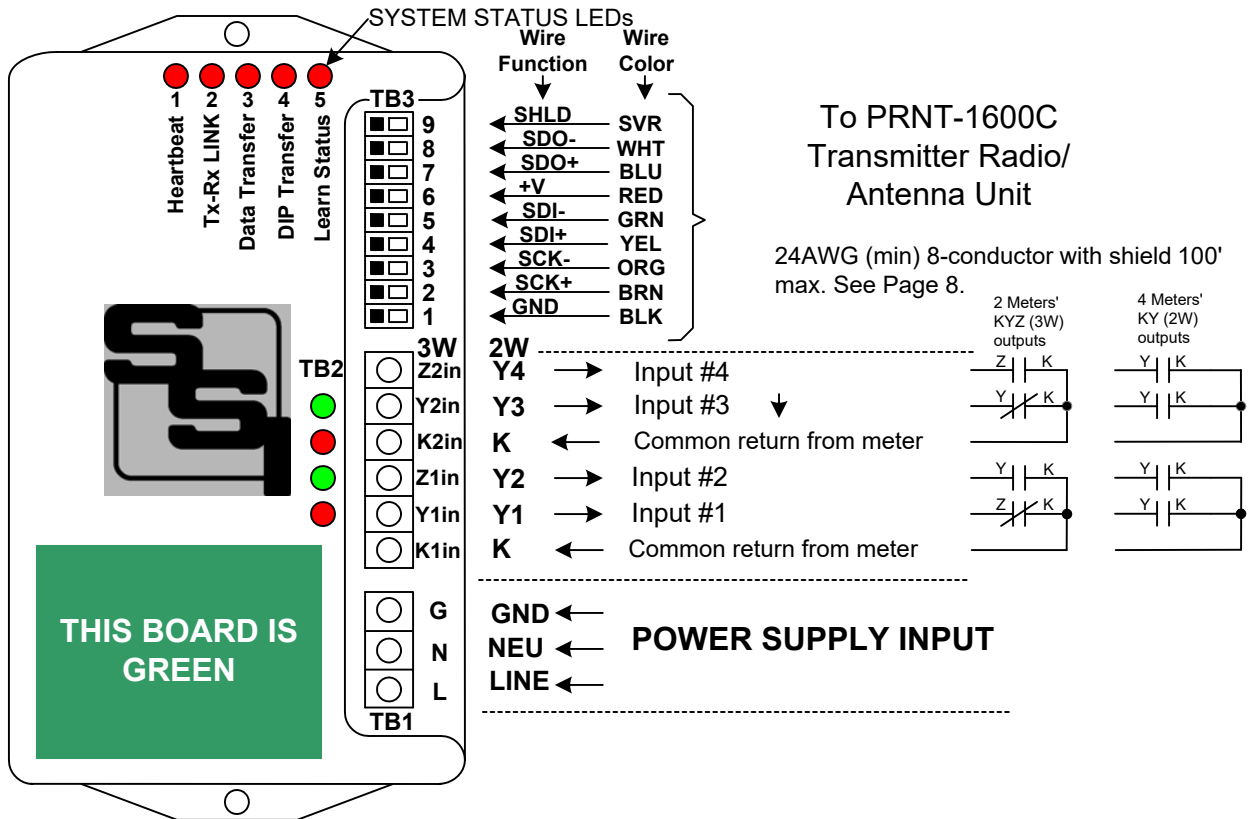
SYSTEM STATUS LEDs

1 Heartbeat
2 Tx-Rx LINK
3 Data Transfer
4 DIP Transfer
5 Learn Status

TB3

| Wire Function | Wire Color |
|---|---|
| SHLD | SVR |
| SDO- | WHT |
| SDO+ | BLU |
| +V | RED |
| SDI- | GRN |
| SDI+ | YEL |
| SCK- | ORG |
| SCK+ | BRN |
| GND | BLK |

9
8
7
6
5
4
3
2
1

To PRNT-1600C Transmitter Radio/ Antenna Unit

24AWG (min) 8-conductor with shield 100' max. See Page 8.

2 Meters' KYZ (3W) outputs

4 Meters' KY (2W) outputs

TB2

3W 2W
Z2in Y4 Input #4
Y2in Y3 Input #3
K2in K Common return from meter
Z1in Y2 Input #2
Y1in Y1 Input #1
K1in K Common return from meter

Z K
Y K
Y K
Z K
Y K
Y K
Y K
Y K

THIS BOARD IS GREEN

G GND
N NEU
L LINE

POWER SUPPLY INPUT

TB1